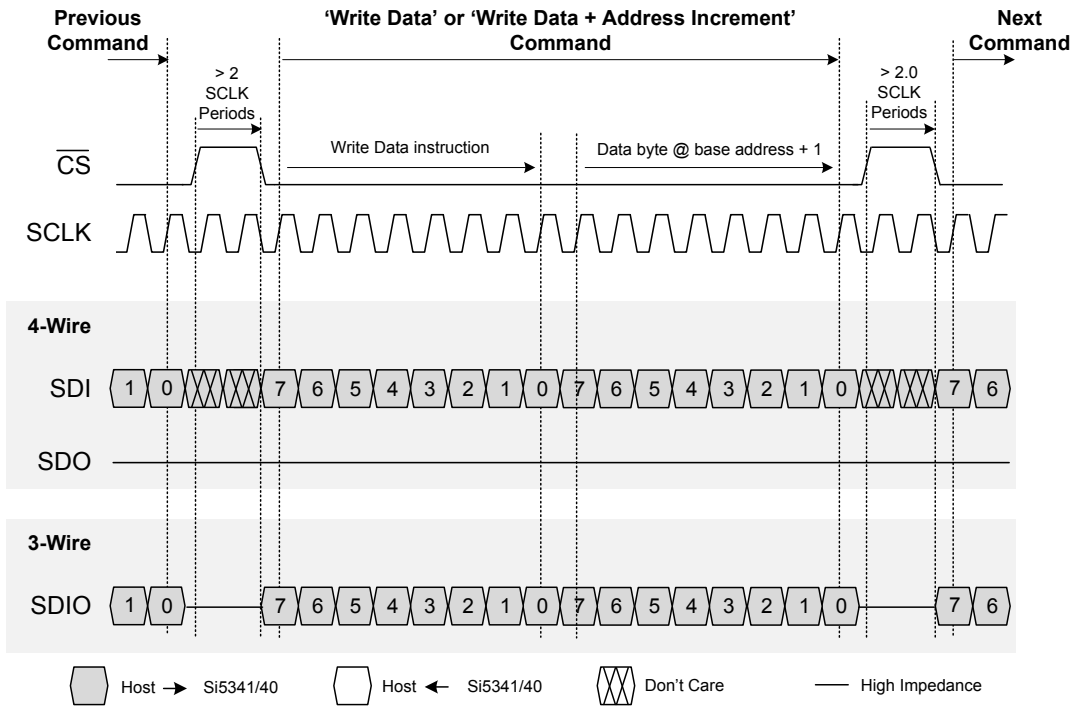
Previous Command

'Write Data' or 'Write Data + Address Increment' Command

Next Command

> 2 SCLK Periods

> 2.0 SCLK Periods

Write Data instruction

Data byte @ base address + 1

$\overline{CS}$

SCLK

4-Wire

SDI 1 0 7 6 5 4 3 2 1 0 7 6 5 4 3 2 1 0 7 6

SDO

3-Wire

SDIO 1 0 7 6 5 4 3 2 1 0 7 6 5 4 3 2 1 0 7 6

Host → Si5341/40

Host ← Si5341/40

Don't Care

High Impedance